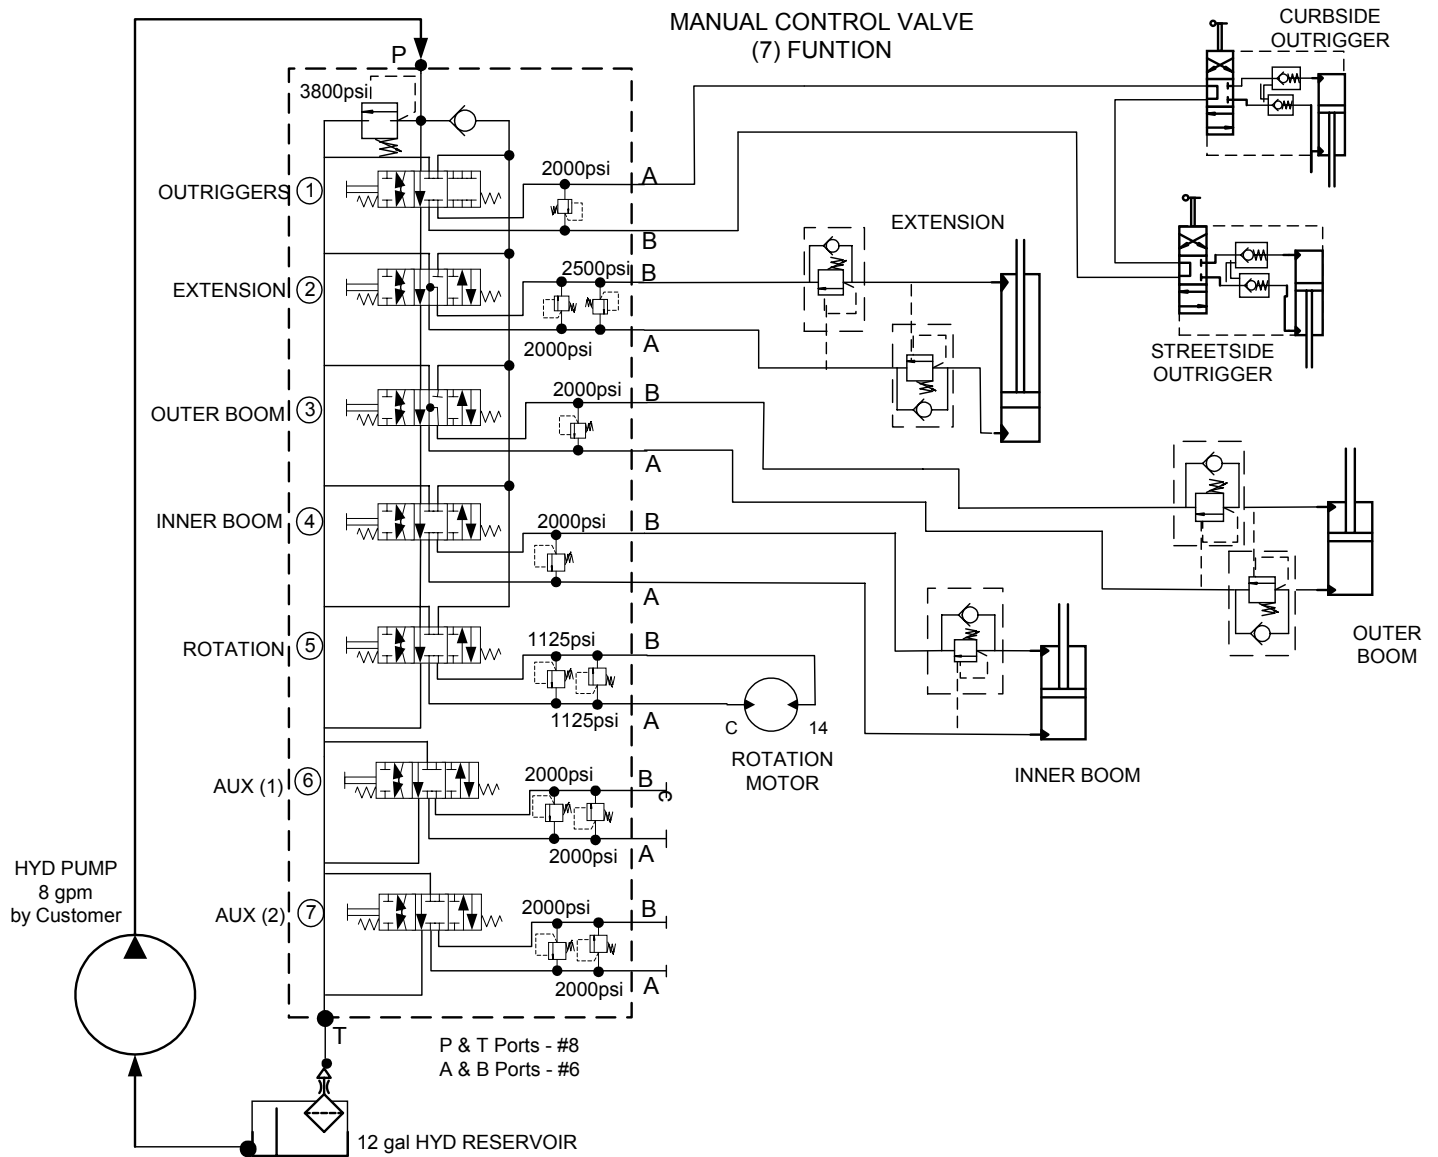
MANUAL CONTROL VALVE
(7) FUNTION

P

3800psi

OUTRIGGERS ①
2000psi
A
B

EXTENSION ②
2500psi
B
2000psi
A

OUTER BOOM ③
2000psi
B
A

INNER BOOM ④
2000psi
B
A

ROTATION ⑤
1125psi
B
1125psi
A

AUX (1) ⑥
2000psi
B
2000psi
A

AUX (2) ⑦
2000psi
B
2000psi
A

T

P & T Ports - #8
A & B Ports - #6

HYD PUMP
8 gpm
by Customer

12 gal HYD RESERVOIR

CURBSIDE
OUTRIGGER

EXTENSION

STREETSIDE
OUTRIGGER

OUTER
BOOM

C
14
ROTATION
MOTOR

INNER BOOM